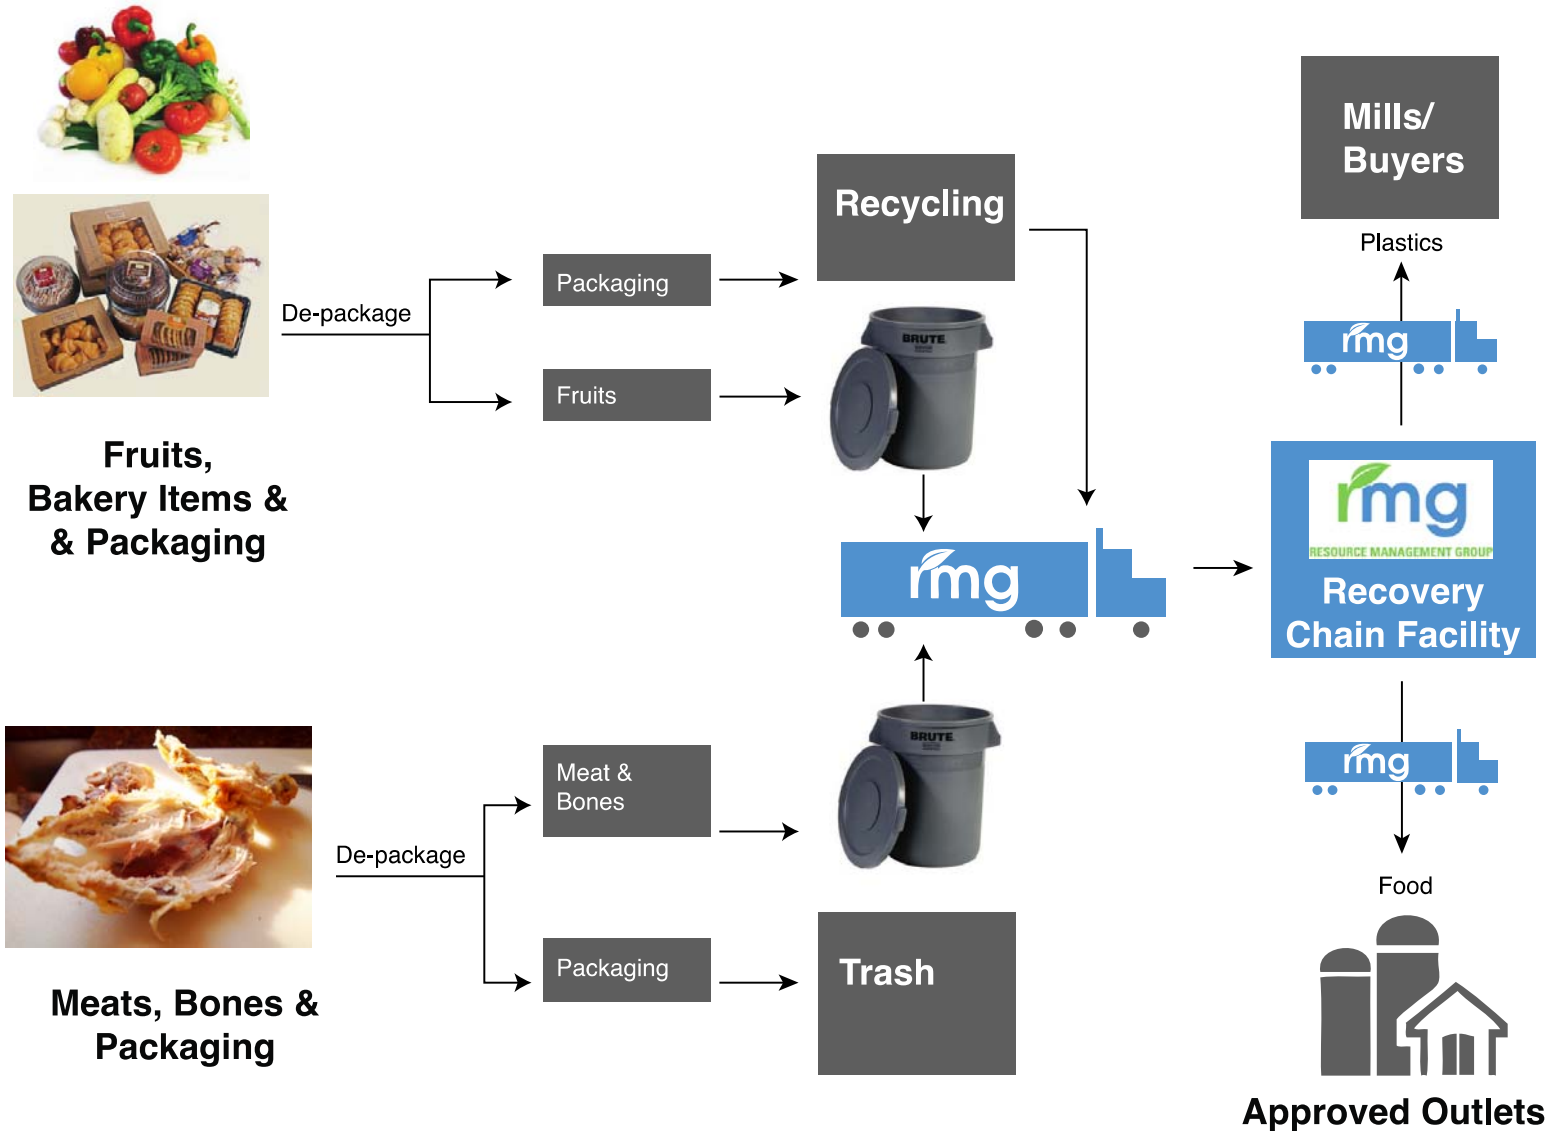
Fruits, Bakery Items & & Packaging

De-package

Packaging

Fruits

Recycling

BRUTE

rmg

Mills/ Buyers

Plastics

rmg

rmg

RESOURCE MANAGEMENT GROUP

Recovery Chain Facility

rmg

Food

Approved Outlets

Meats, Bones & Packaging

De-package

Meat & Bones

Packaging

BRUTE

Trash